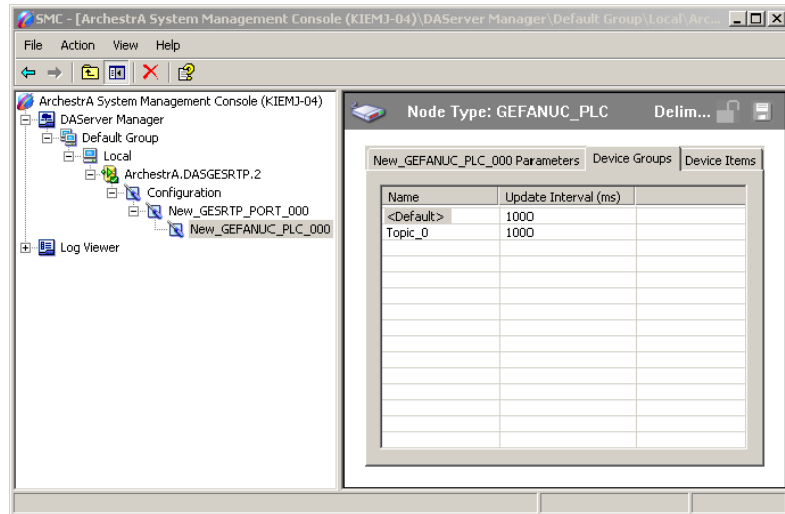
SMC - [ArchestrA System Management Console (KIEMJ-04)\DAServer Manager\Default Group\Local\Arc...

File Action View Help

ArchestrA System Management Console (KIEMJ-04)
DAServer Manager
Default Group
Local
ArchestrA.DASGESRTP.2
Configuration
New_GESRTP_PORT_000
New_GEFANUC_PLC_000
Log Viewer

Node Type: GEFANUC_PLC Delim...

New_GEFANUC_PLC_000 Parameters | Device Groups | Device Items

| Name | Update Interval (ms) |
|---|---|
| <Default> | 1000 |
| Topic_0 | 1000 |